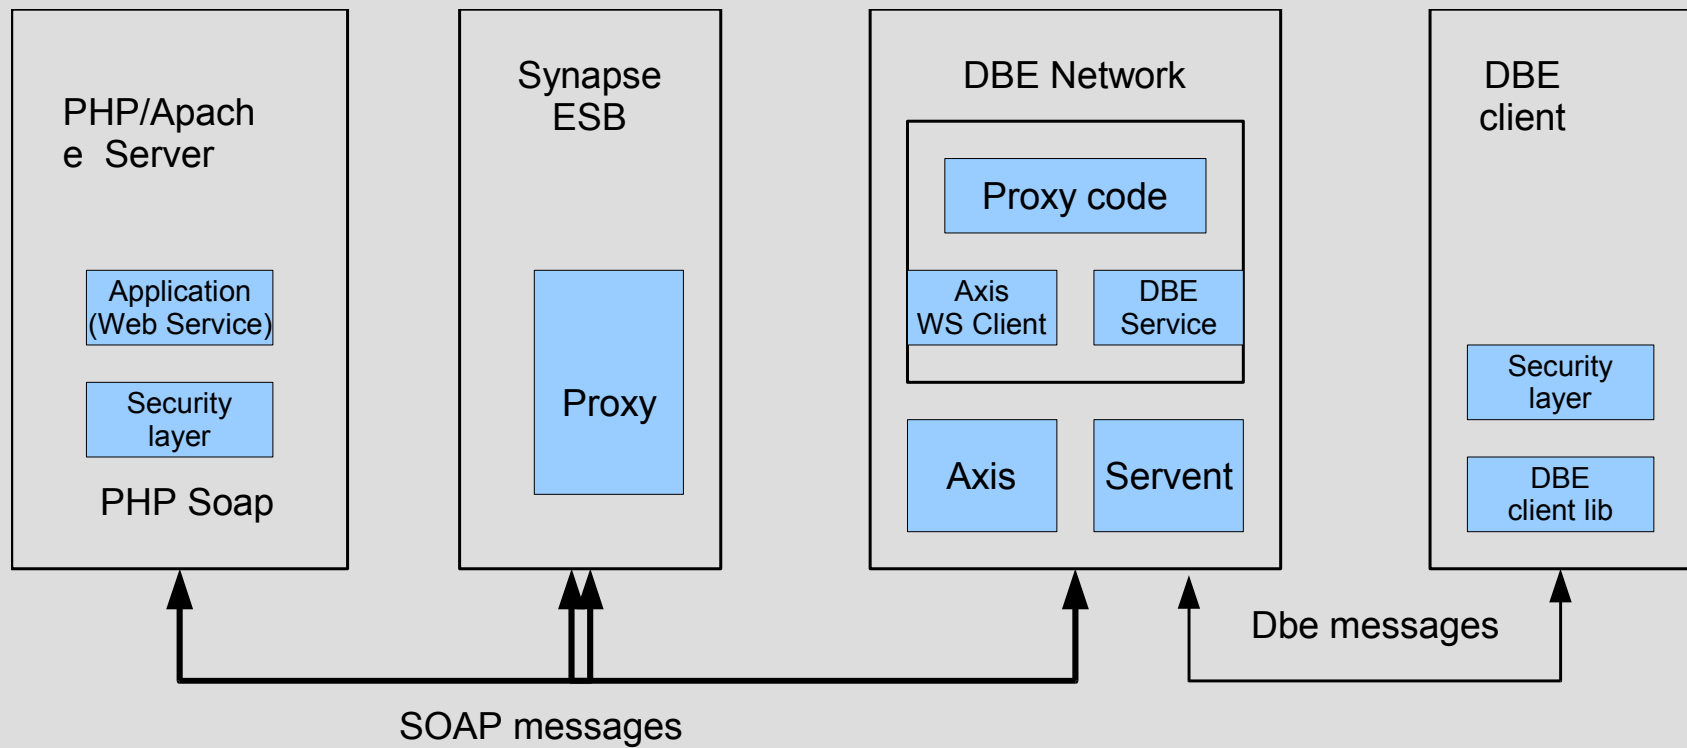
PHP/Apach
e Server

Application
(Web Service)

Security
layer

PHP Soap

Synapse
ESB

Proxy

DBE Network

Proxy code

Axis
WS Client

DBE
Service

Axis

Servent

DBE
client

Security
layer

DBE
client lib

Dbe messages

SOAP messages